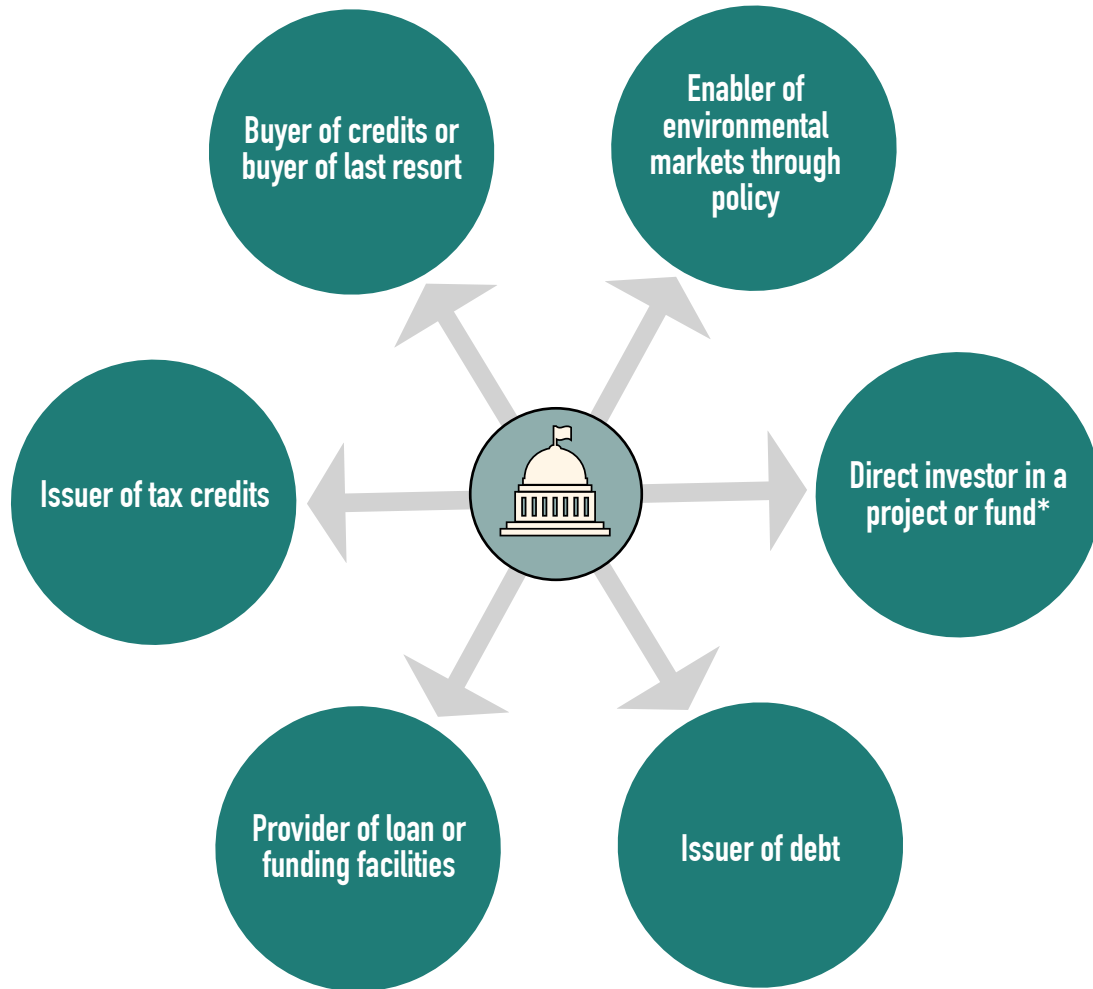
Buyer of credits or buyer of last resort

Enabler of environmental markets through policy

Issuer of tax credits

Direct investor in a project or fund*

Provider of loan or funding facilities

Issuer of debt